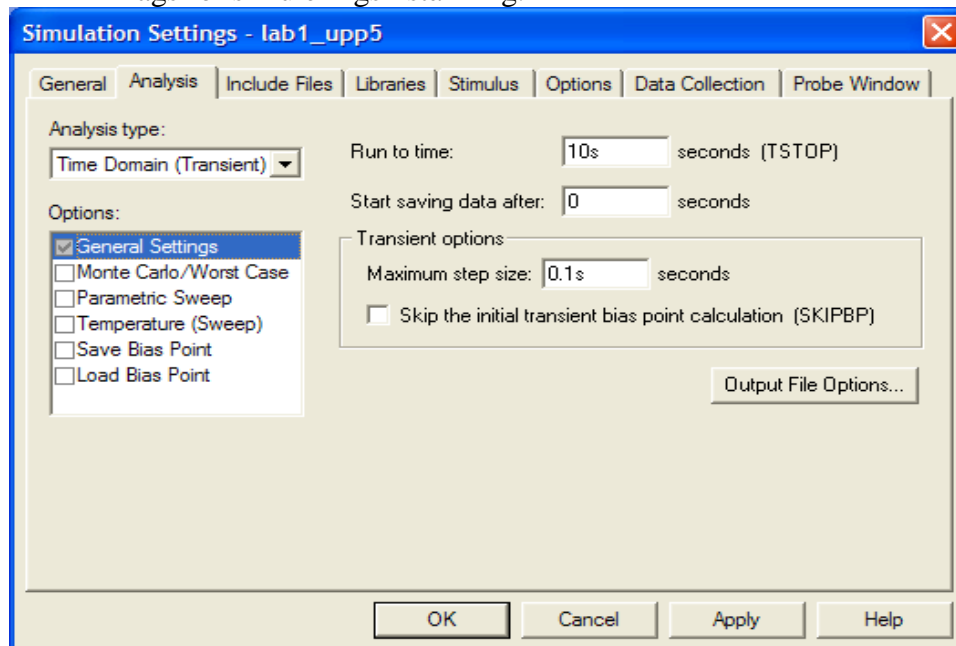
Simulation Settings - lab1_upp5

General | Analysis | Include Files | Libraries | Stimulus | Options | Data Collection | Probe Window

Analysis type:
Time Domain (Transient)

Options:
General Settings
Monte Carlo/Worst Case
Parametric Sweep
Temperature (Sweep)
Save Bias Point
Load Bias Point

Run to time: 10s seconds (TSTOP)

Start saving data after: 0 seconds

Transient options

Maximum step size: 0.1s seconds

Skip the initial transient bias point calculation (SKIPBP)

Output File Options...

OK Cancel Apply Help